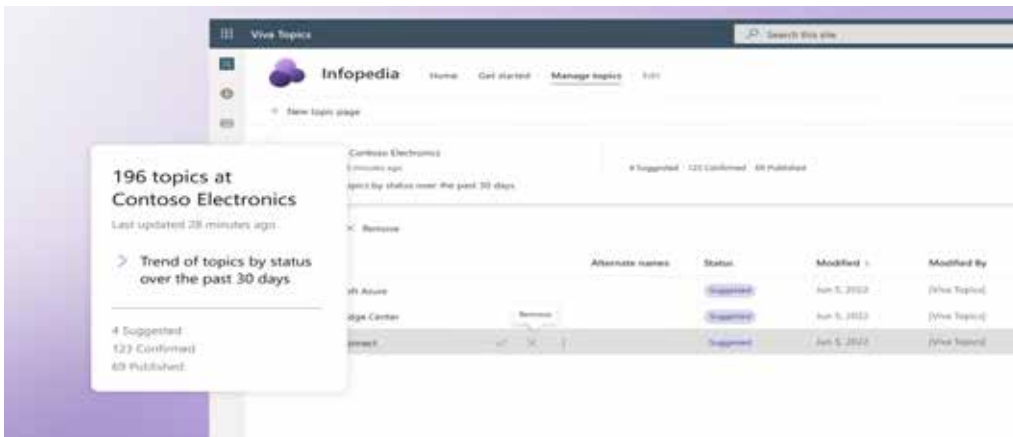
Viva Topics

Search this site

Infopedia Home Get started Manage topics Edit

+ New topic page

Contoso Electronics

minutes ago

topics by status over the past 30 days

4 Suggested 123 Confirmed 69 Published

196 topics at Contoso Electronics

Last updated 28 minutes ago

Trend of topics by status over the past 30 days

4 Suggested

123 Confirmed

69 Published

× Remove

| | Alternate names | Status | Modified | Modified By |
|---|---|---|---|---|
| ft Azure | | Suggested | Jun 5, 2022 | [Viva Topics] |
| dge Center | | Suggested | Jun 5, 2022 | [Viva Topics] |
| nect | | Suggested | Jun 5, 2022 | [Viva Topics] |

Remove